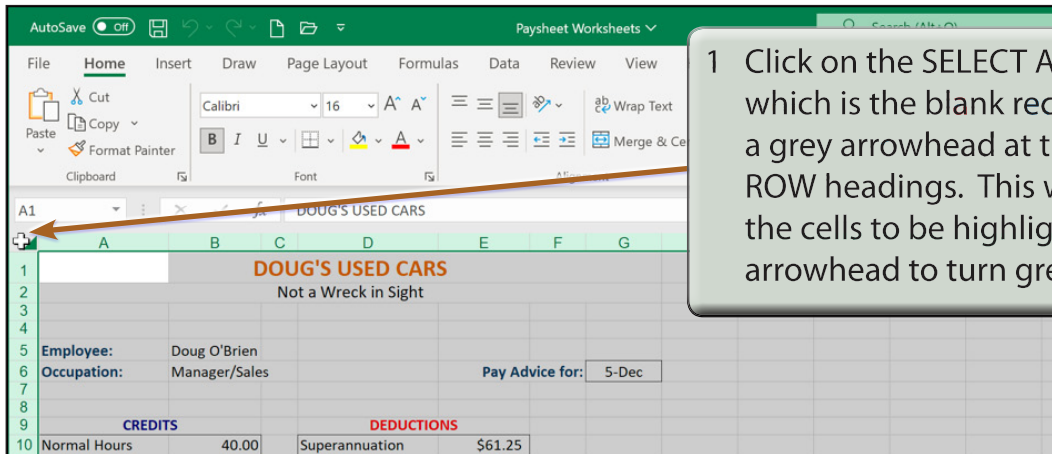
AutoSave Off Paysheet Worksheets Search (Alt+Q)

File Home Insert Draw Page Layout Formulas Data Review View

Paste Cut Copy Format Painter Clipboard

Calibri 16 A A B I U A Font

Wrap Text Merge & Ce Alignment

A1 DOUG'S USED CARS

1 Click on the SELECT A which is the blank rec a grey arrowhead at t ROW headings. This w the cells to be highlig arrowhead to turn gre

| | A | B | C | D | E | F | G |
|---|---|---|---|---|---|---|---|
| 1 | | DOUG'S USED CARS | | | | | |
| 2 | | Not a Wreck in Sight | | | | | |
| 3 | | | | | | | |
| 4 | | | | | | | |
| 5 | Employee: | Doug O'Brien | | | | | |
| 6 | Occupation: | Manager/Sales | | | Pay Advice for: | | 5-Dec |
| 7 | | | | | | | |
| 8 | | | | | | | |
| 9 | CREDITS | | | DEDUCTIONS | | | |
| 10 | Normal Hours | 40.00 | | Superannuation | $61.25 | | |